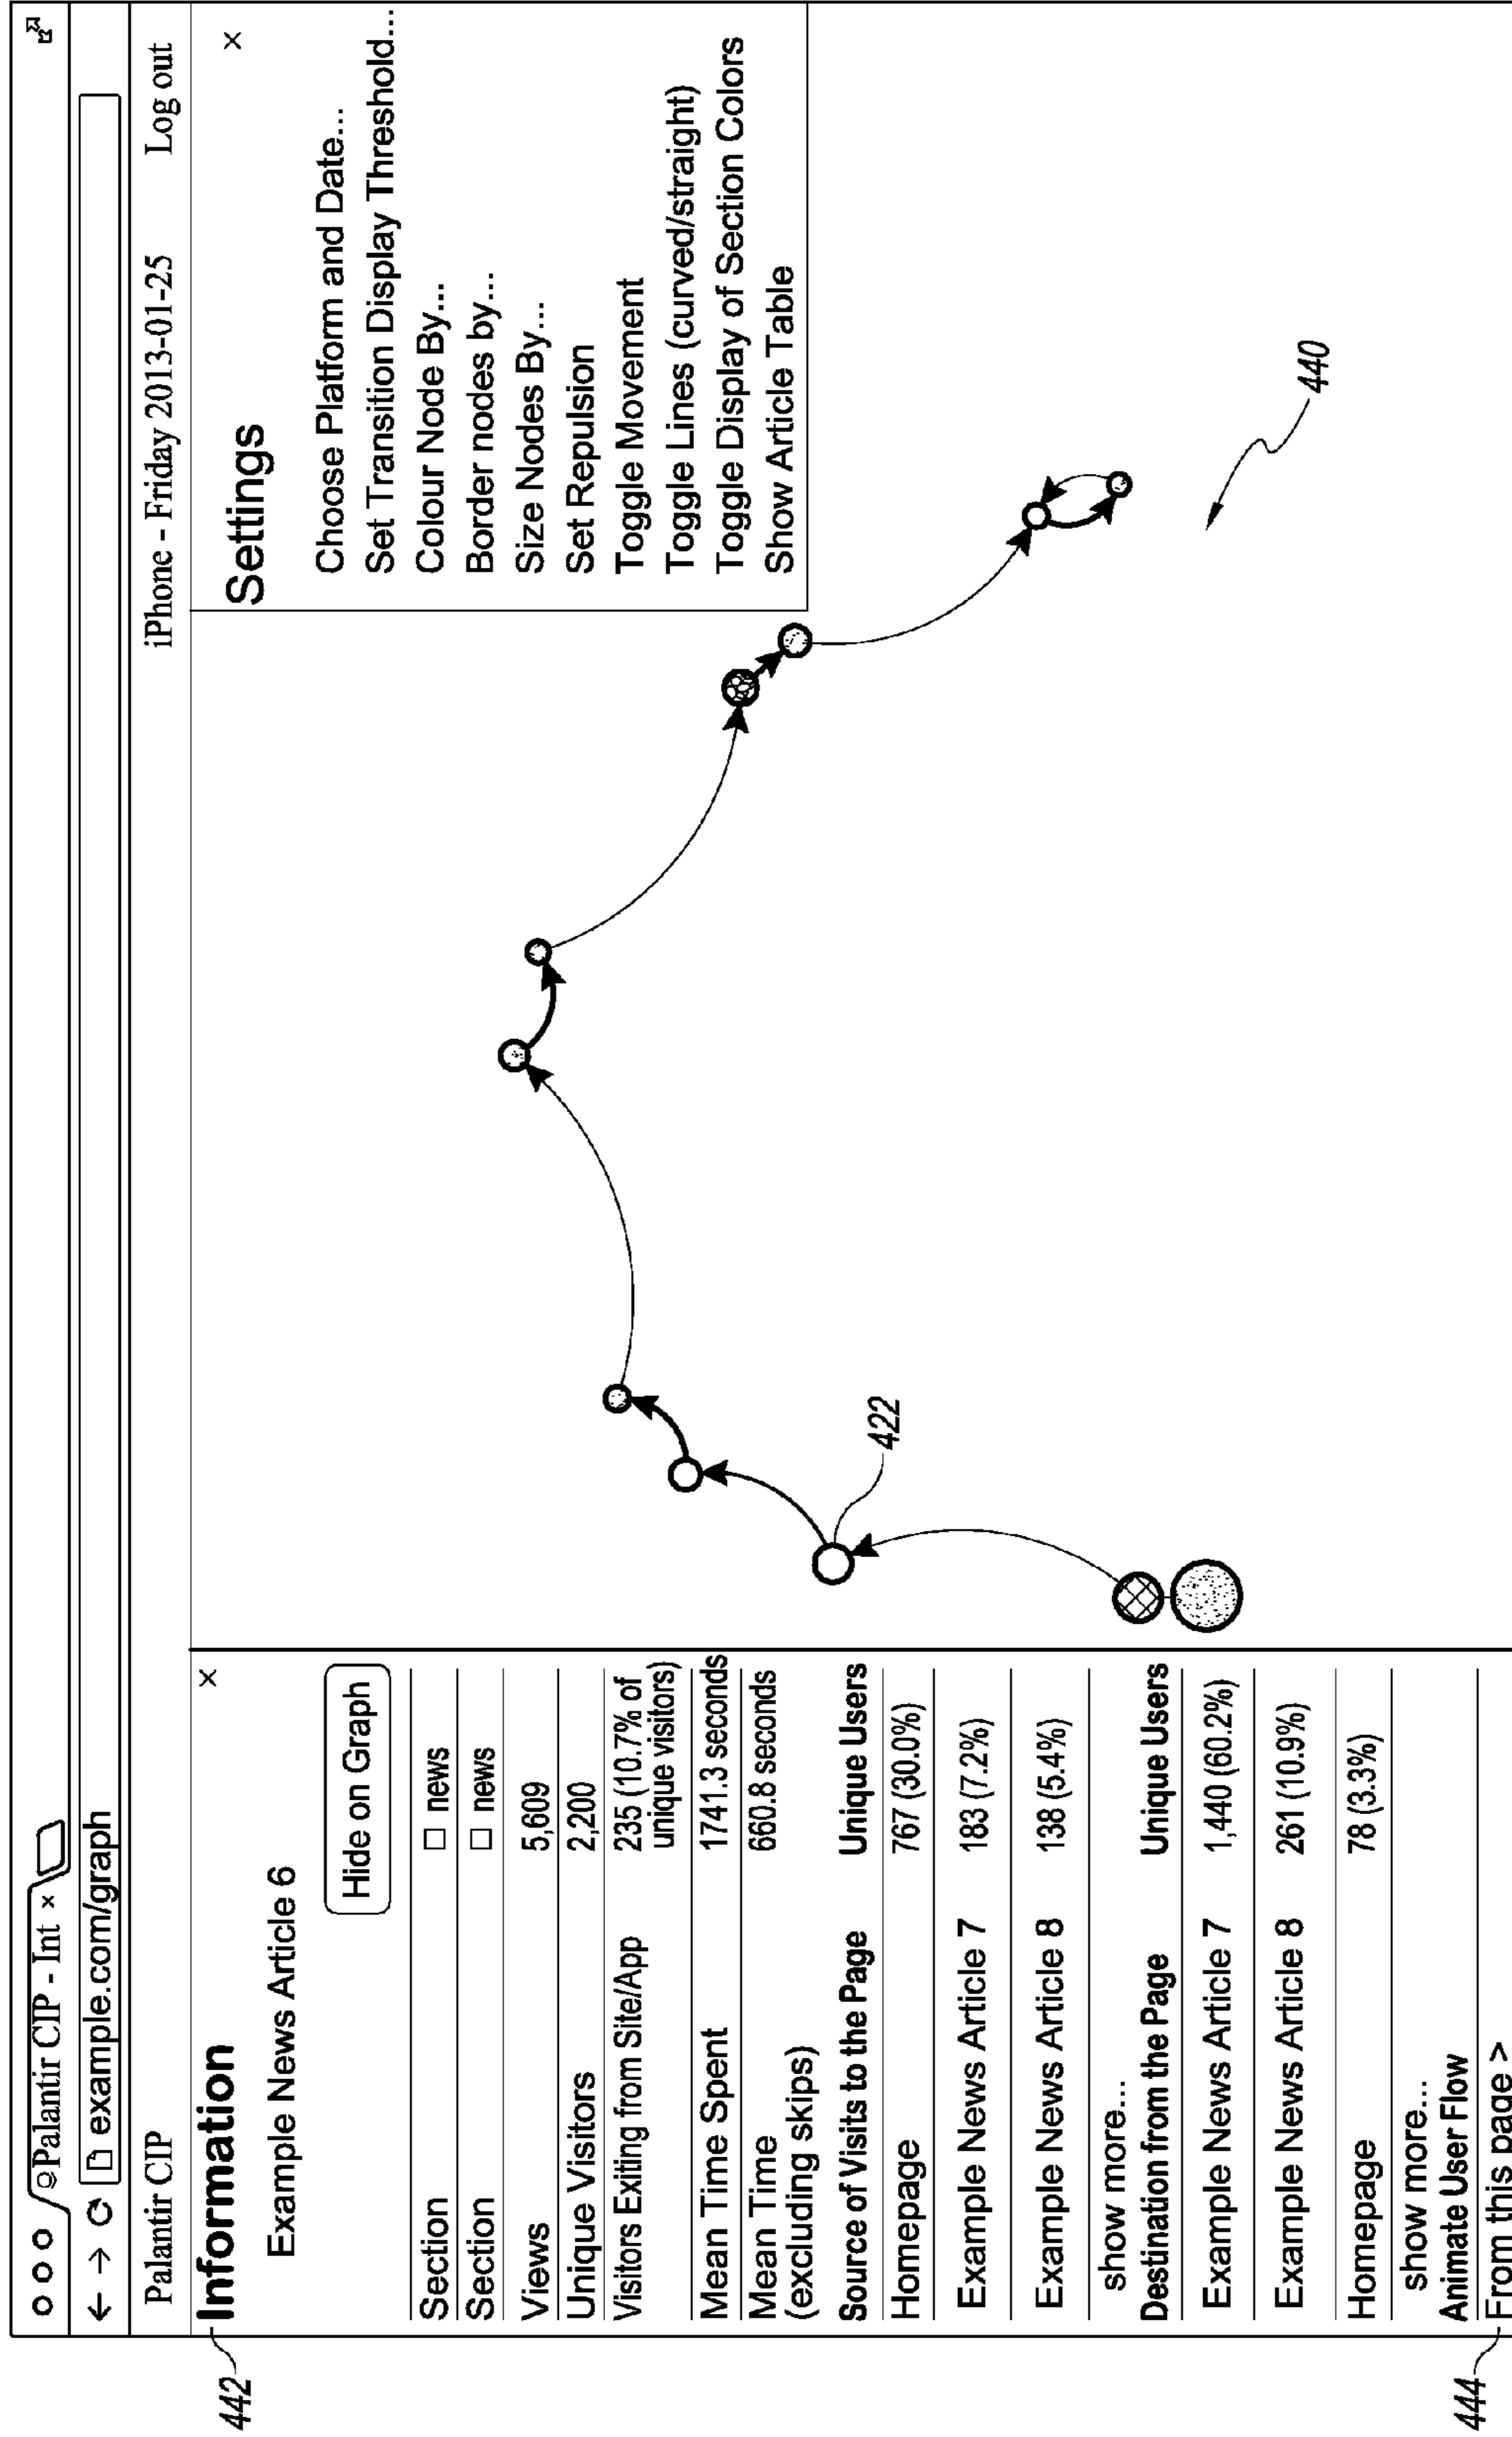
Palantir CIP - Int ×

example.com/graph

Palantir CIP iPhone - Friday 2013-01-25 Log out

Settings ×

Choose Platform and Date...
Set Transition Display Threshold...
Colour Node By...
Border nodes by...
Size Nodes By...
Set Repulsion
Toggle Movement
Toggle Lines (curved/straight)
Toggle Display of Section Colors
Show Article Table

440

422

442

Information ×

Example News Article 6

Hide on Graph

| | |
|---|---|
| Section | ☐ news |
| Section | ☐ news |
| Views | 5,609 |
| Unique Visitors | 2,200 |
| Visitors Exiting from Site/App | 235 (10.7% of unique visitors) |
| Mean Time Spent | 1741.3 seconds |
| Mean Time (excluding skips) | 660.8 seconds |
| **Source of Visits to the Page** | **Unique Users** |
| Homepage | 767 (30.0%) |
| Example News Article 7 | 183 (7.2%) |
| Example News Article 8 | 138 (5.4%) |
| show more... | |
| **Destination from the Page** | **Unique Users** |
| Example News Article 7 | 1,440 (60.2%) |
| Example News Article 8 | 261 (10.9%) |
| Homepage | 78 (3.3%) |
| show more... | |

**Animate User Flow**

444 From this page >